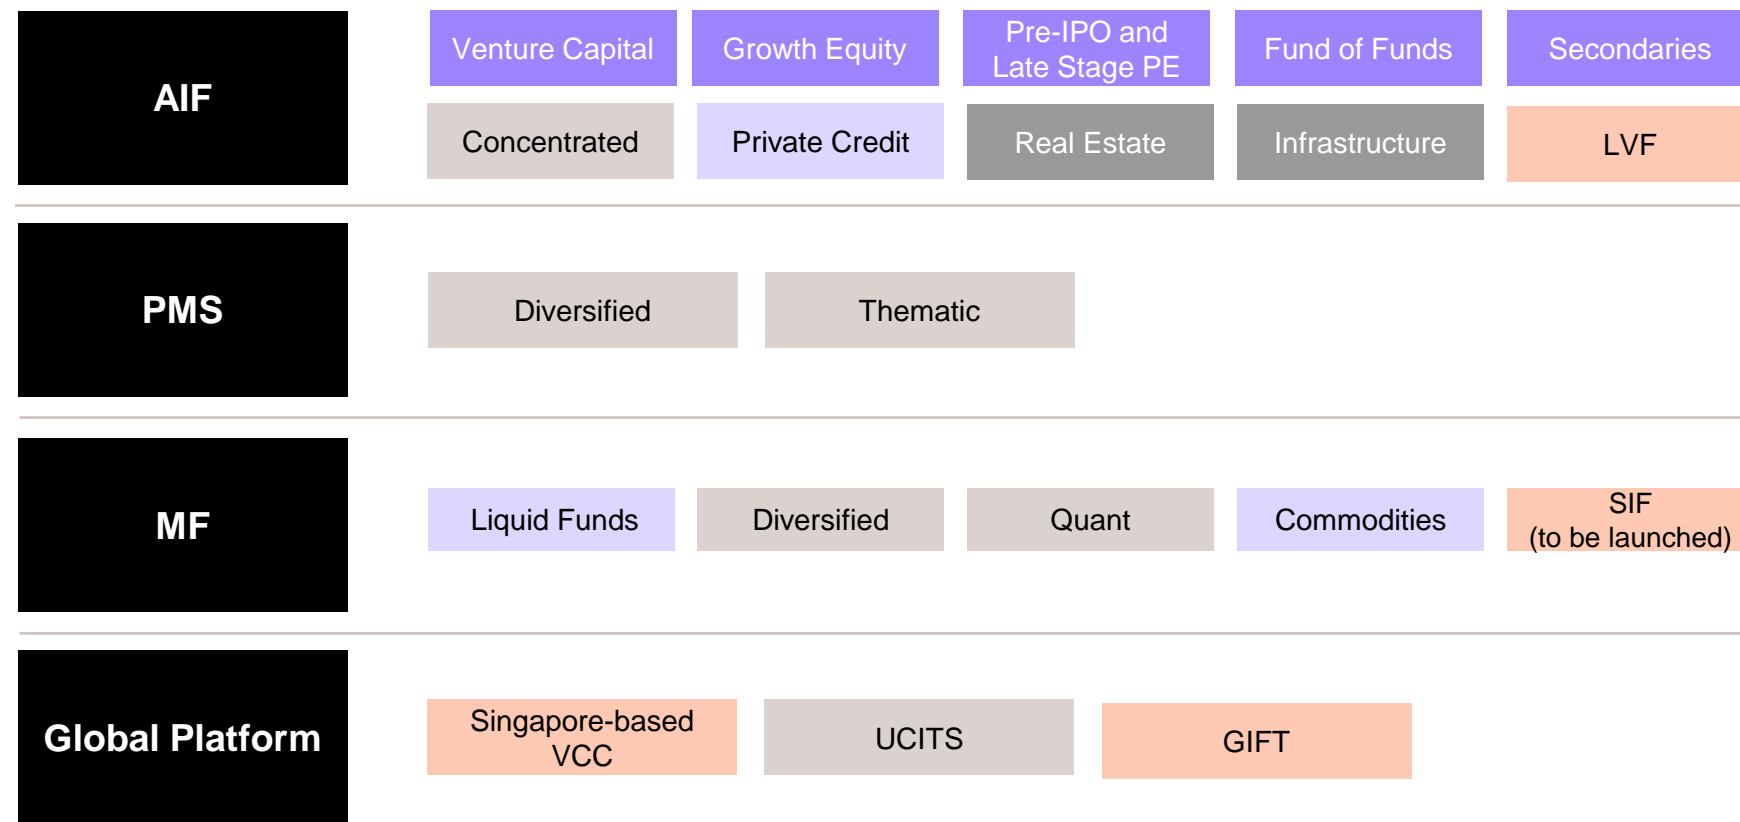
AIF

Venture Capital

Growth Equity

Pre-IPO and Late Stage PE

Fund of Funds

Secondaries

Concentrated

Private Credit

Real Estate

Infrastructure

LVF

PMS

Diversified

Thematic

MF

Liquid Funds

Diversified

Quant

Commodities

SIF (to be launched)

Global Platform

Singapore-based VCC

UCITS

GIFT